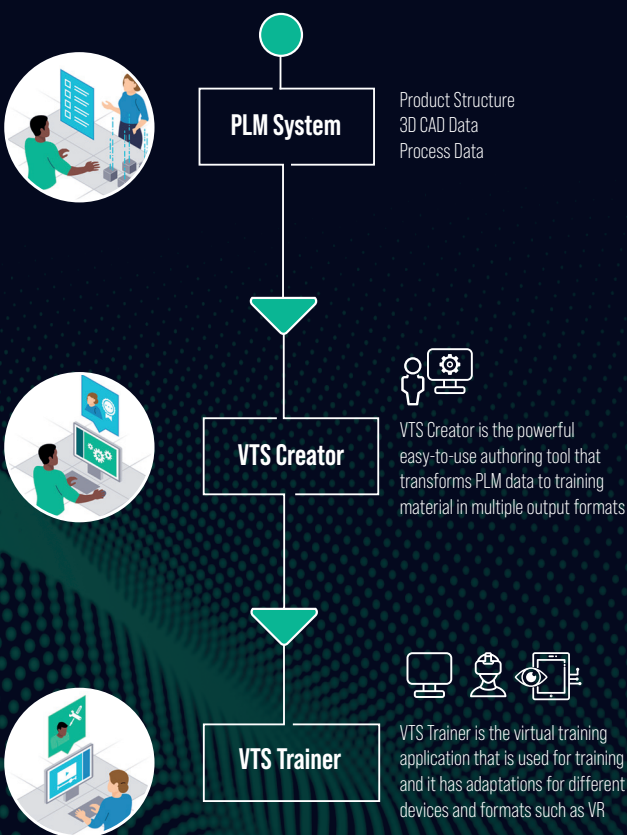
PLM System

Product Structure
3D CAD Data
Process Data

VTS Creator

VTS Creator is the powerful easy-to-use authoring tool that transforms PLM data to training material in multiple output formats

VTS Trainer

VTS Trainer is the virtual training application that is used for training and it has adaptations for different devices and formats such as VR